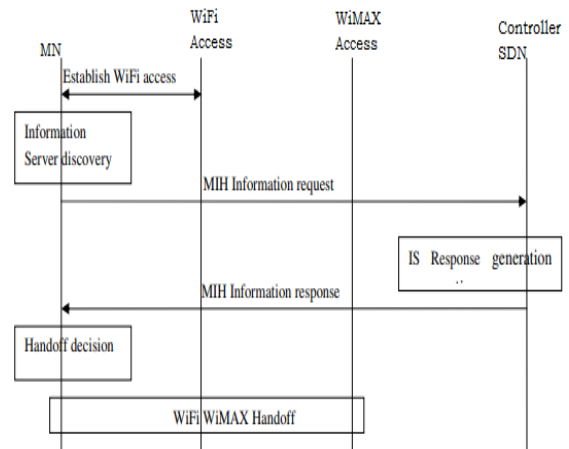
MN

WiFi Access

WiMAX Access

Controller SDN

Establish WiFi access

Information Server discovery

MIH Information request

IS Response generation

MIH Information response

Handoff decision

WiFi WiMAX Handoff